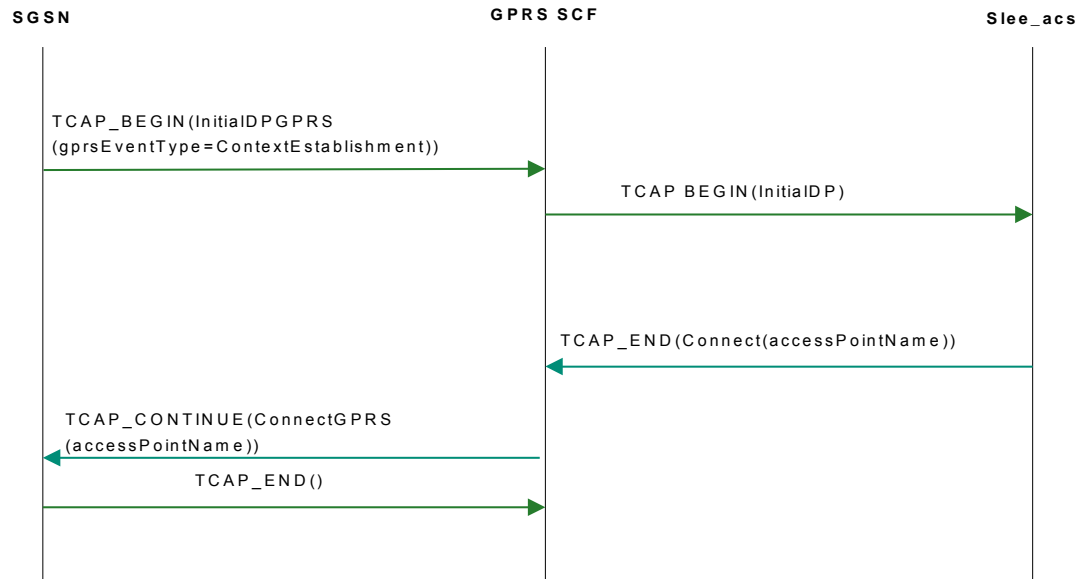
SGSN

GPRS SCF

Slee_acs

TCAP_BEGIN(InitialDPGPRS (gprsEventType=ContextEstablishment))

TCAP BEGIN(InitialDP)

TCAP_END(Connect(accessPointName))

TCAP_CONTINUE(ConnectGPRS (accessPointName))

TCAP_END()